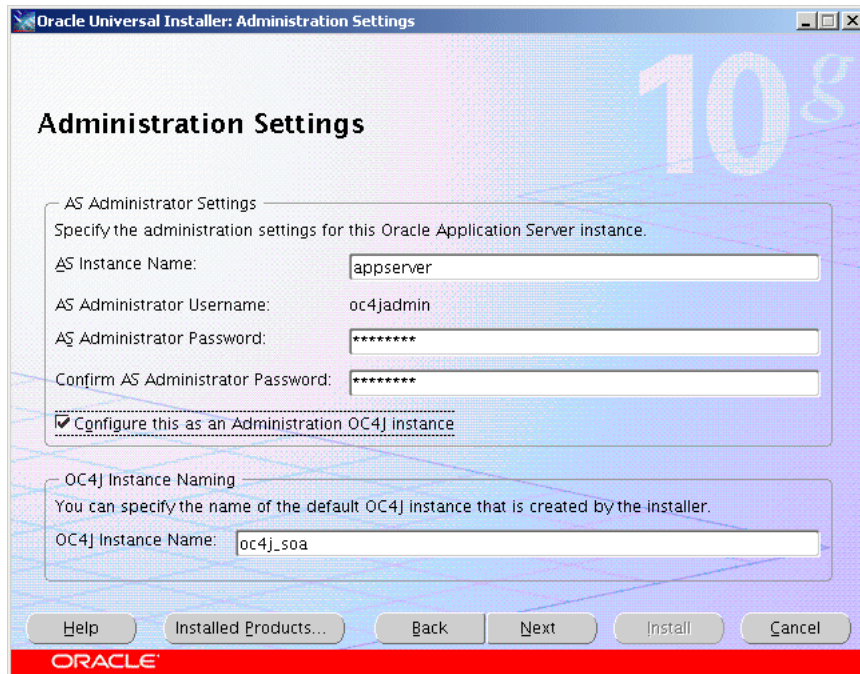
Oracle Universal Installer: Administration Settings

10g

Administration Settings

AS Administrator Settings

Specify the administration settings for this Oracle Application Server instance.

AS Instance Name: appserver

AS Administrator Username: oc4jadmin

AS Administrator Password: ********

Confirm AS Administrator Password: ********

Configure this as an Administration OC4J instance

OC4J Instance Naming

You can specify the name of the default OC4J instance that is created by the installer.

OC4J Instance Name: oc4j_soa

Help Installed Products... Back Next Install Cancel

ORACLE